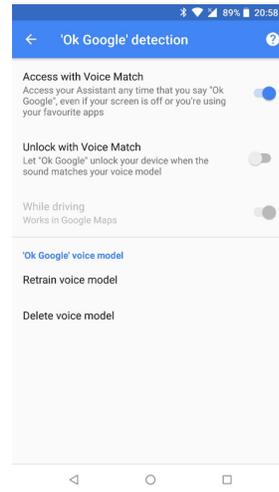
89% 20:58

'Ok Google' detection

Access with Voice Match
Access your Assistant any time that you say "Ok Google", even if your screen is off or you're using your favourite apps

Unlock with Voice Match
Let "Ok Google" unlock your device when the sound matches your voice model

While driving
Works in Google Maps

'Ok Google' voice model

Retrain voice model

Delete voice model